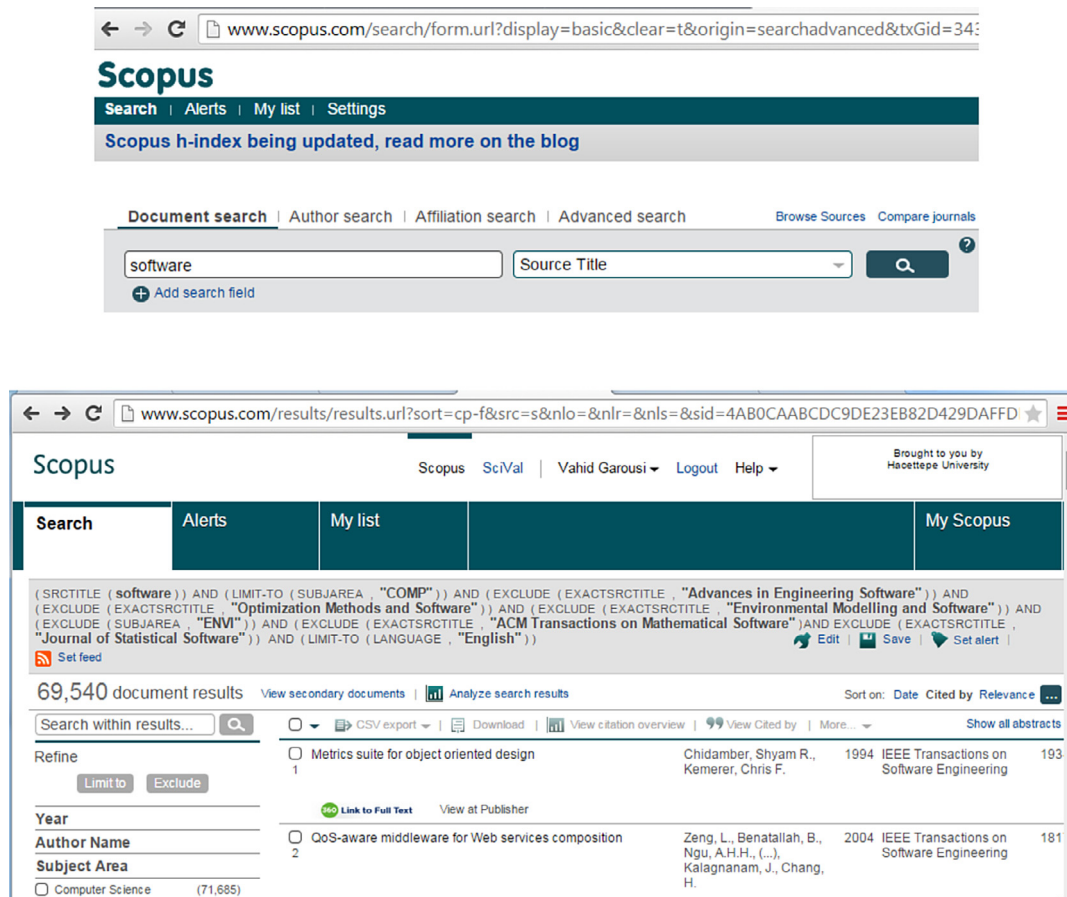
www.scopus.com/search/form.url?display=basic&clear=t&origin=searchadvanced&txGid=343

Scopus

Search | Alerts | My list | Settings

Scopus h-index being updated, read more on the blog

Document search | Author search | Affiliation search | Advanced search

Browse Sources Compare journals

software

Source Title

Add search field

www.scopus.com/results/results.url?sort=cp-f&src=s&nlo=&nlr=&nls=&sid=4AB0CAABCDC9DE23EB82D429DAFFD

Scopus

Scopus SciVal | Vahid Garousi Logout Help

Brought to you by Hacettepe University

Search Alerts My list My Scopus

( SRCTITLE ( **software** ) ) AND ( LIMIT-TO ( SUBJAREA , **"COMP"** ) ) AND ( EXCLUDE ( EXACTSRCTITLE , **"Advances in Engineering Software"** ) ) AND ( EXCLUDE ( EXACTSRCTITLE , **"Optimization Methods and Software"** ) ) AND ( EXCLUDE ( EXACTSRCTITLE , **"Environmental Modelling and Software"** ) ) AND ( EXCLUDE ( SUBJAREA , **"ENVI"** ) ) AND ( EXCLUDE ( EXACTSRCTITLE , **"ACM Transactions on Mathematical Software"** ) AND EXCLUDE ( EXACTSRCTITLE , **"Journal of Statistical Software"** ) ) AND ( LIMIT-TO ( LANGUAGE , **"English"** ) )

Edit | Save | Set alert |

Set feed

69,540 document results View secondary documents | Analyze search results

Sort on: Date Cited by Relevance ...

Search within results...

CSV export | Download | View citation overview | View Cited by | More...

Show all abstracts

Refine

Limit to Exclude

Year

Author Name

Subject Area

Computer Science (71,685)

1 Metrics suite for object oriented design Chidamber, Shyam R., Kemerer, Chris F. 1994 IEEE Transactions on Software Engineering 193

Link to Full Text View at Publisher

2 QoS-aware middleware for Web services composition Zeng, L., Benatallah, B., Ngu, A.H.H., (...), Kalagnanam, J., Chang, H. 2004 IEEE Transactions on Software Engineering 181